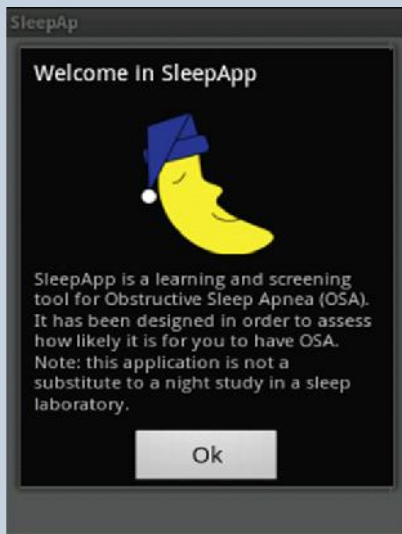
SleepAp

Welcome in SleepApp

SleepApp is a learning and screening tool for Obstructive Sleep Apnea (OSA). It has been designed in order to assess how likely it is for you to have OSA. Note: this application is not a substitute to a night study in a sleep laboratory.

Ok